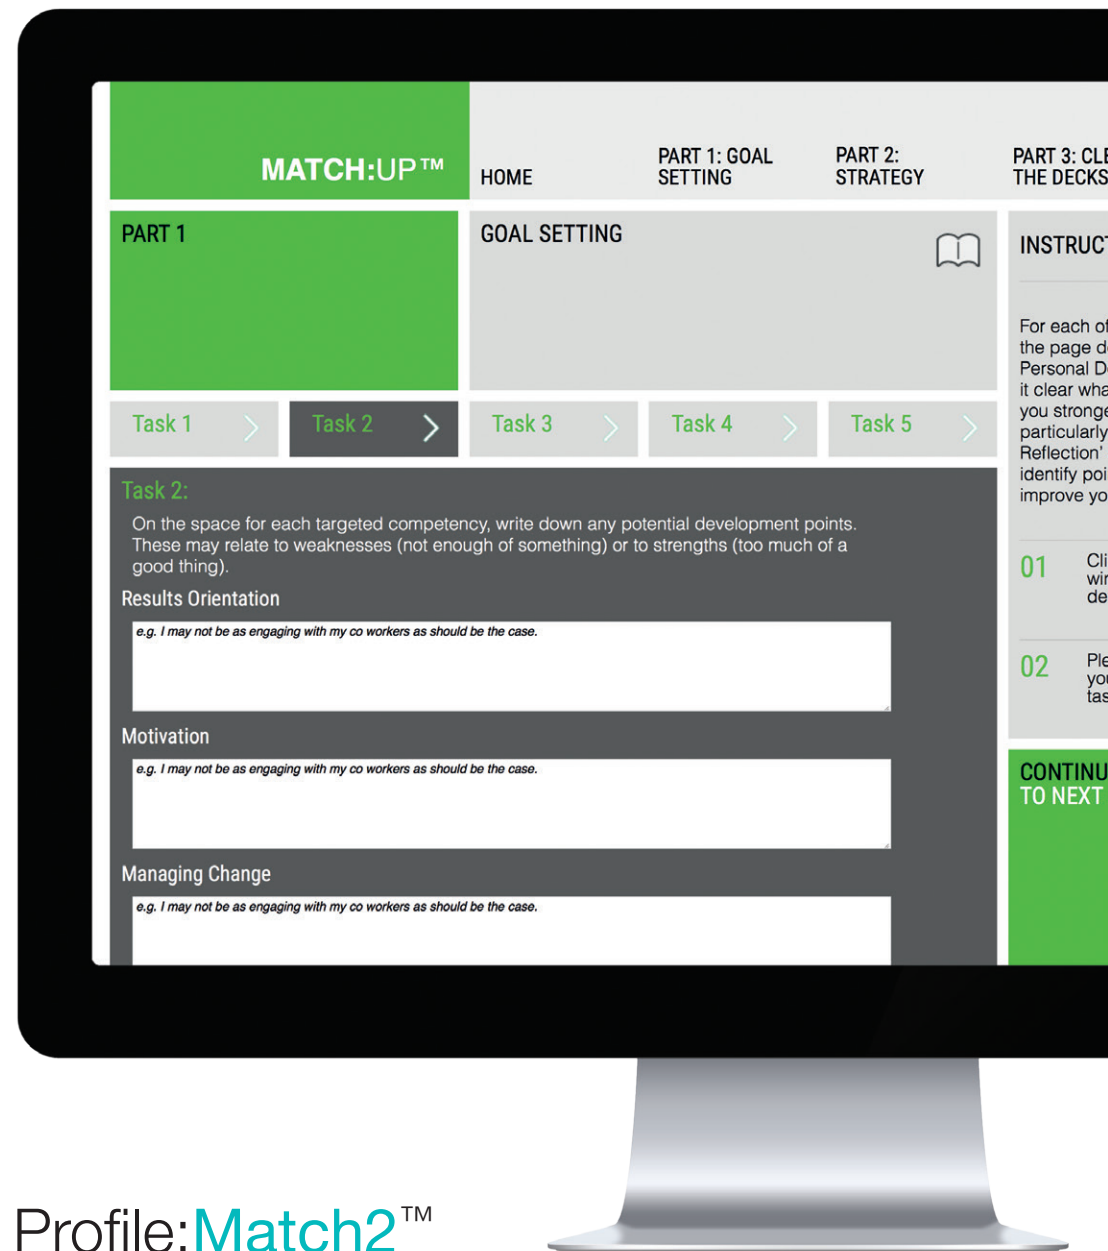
MATCH:UP™

HOME

PART 1: GOAL SETTING

PART 2: STRATEGY

PART 3: CLE THE DECKS

PART 1

GOAL SETTING

INSTRUCT

For each of the page d Personal D it clear wha you stronge particularly Reflection' identify poi improve yo

01 Cli wir de

02 Ple yo tas

CONTINU TO NEXT

Task 1

Task 2

Task 3

Task 4

Task 5

Task 2:

On the space for each targeted competency, write down any potential development points. These may relate to weaknesses (not enough of something) or to strengths (too much of a good thing).

Results Orientation

e.g. I may not be as engaging with my co workers as should be the case.

Motivation

e.g. I may not be as engaging with my co workers as should be the case.

Managing Change

e.g. I may not be as engaging with my co workers as should be the case.

Profile:Match2™